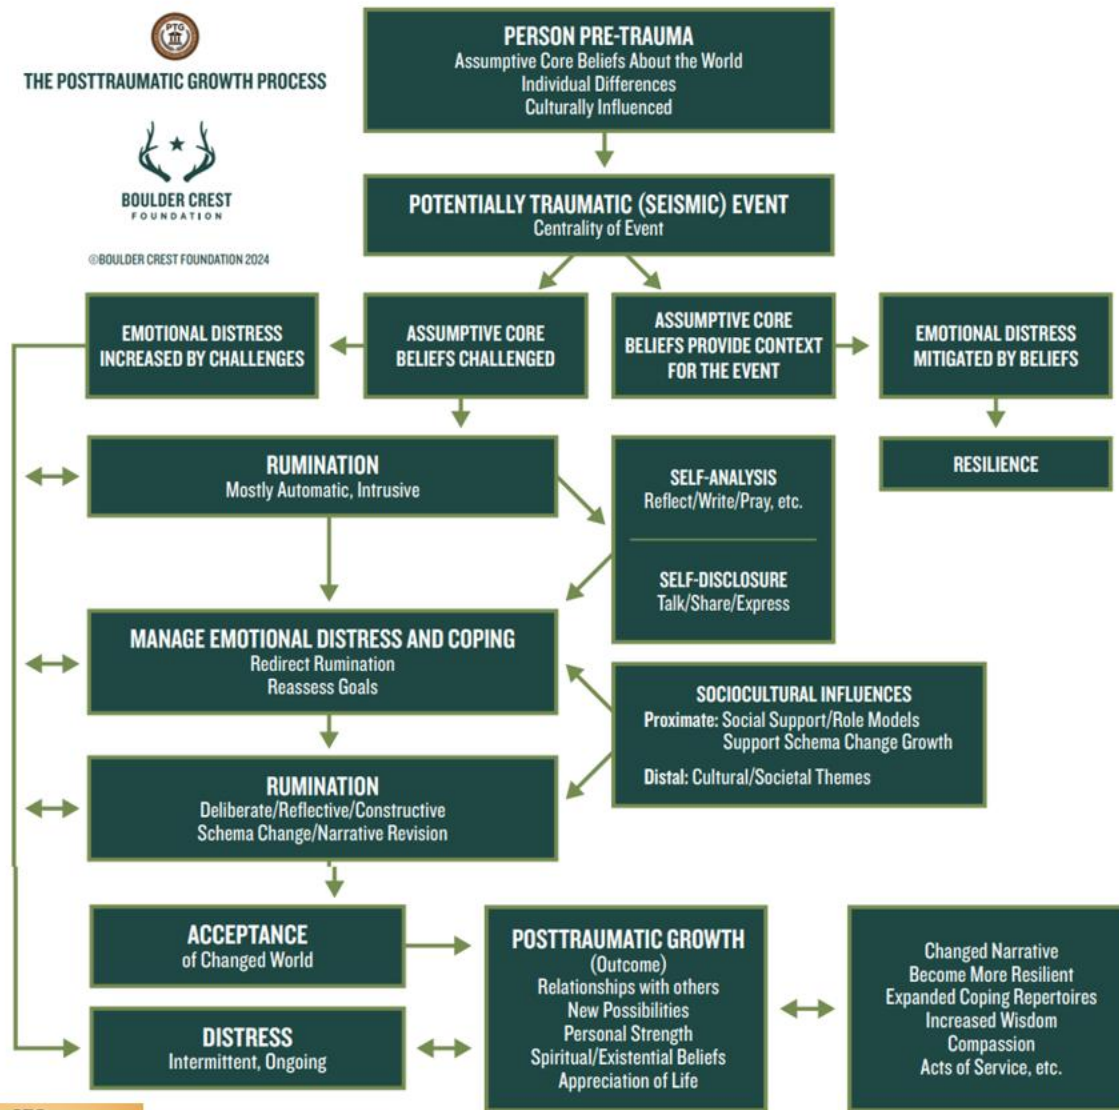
PTG

THE POSTTRAUMATIC GROWTH PROCESS

BOULDER CREST FOUNDATION

©BOULDER CREST FOUNDATION 2024

PERSON PRE-TRAUMA
Assumptive Core Beliefs About the World
Individual Differences
Culturally Influenced

POTENTIALLY TRAUMATIC (SEISMIC) EVENT
Centrality of Event

EMOTIONAL DISTRESS INCREASED BY CHALLENGES

ASSUMPTIVE CORE BELIEFS CHALLENGED

ASSUMPTIVE CORE BELIEFS PROVIDE CONTEXT FOR THE EVENT

EMOTIONAL DISTRESS MITIGATED BY BELIEFS

RESILIENCE

RUMINATION
Mostly Automatic, Intrusive

SELF-ANALYSIS
Reflect/Write/Pray, etc.

SELF-DISCLOSURE
Talk/Share/Express

MANAGE EMOTIONAL DISTRESS AND COPING
Redirect Rumination
Reassess Goals

SOCIOCULTURAL INFLUENCES
Proximate: Social Support/Role Models
Support Schema Change Growth
Distal: Cultural/Societal Themes

RUMINATION
Deliberate/Reflective/Constructive
Schema Change/Narrative Revision

ACCEPTANCE
of Changed World

POSTTRAUMATIC GROWTH
(Outcome)
Relationships with others
New Possibilities
Personal Strength
Spiritual/Existential Beliefs
Appreciation of Life

Changed Narrative
Become More Resilient
Expanded Coping Repertoires
Increased Wisdom
Compassion
Acts of Service, etc.

DISTRESS
Intermittent, Ongoing